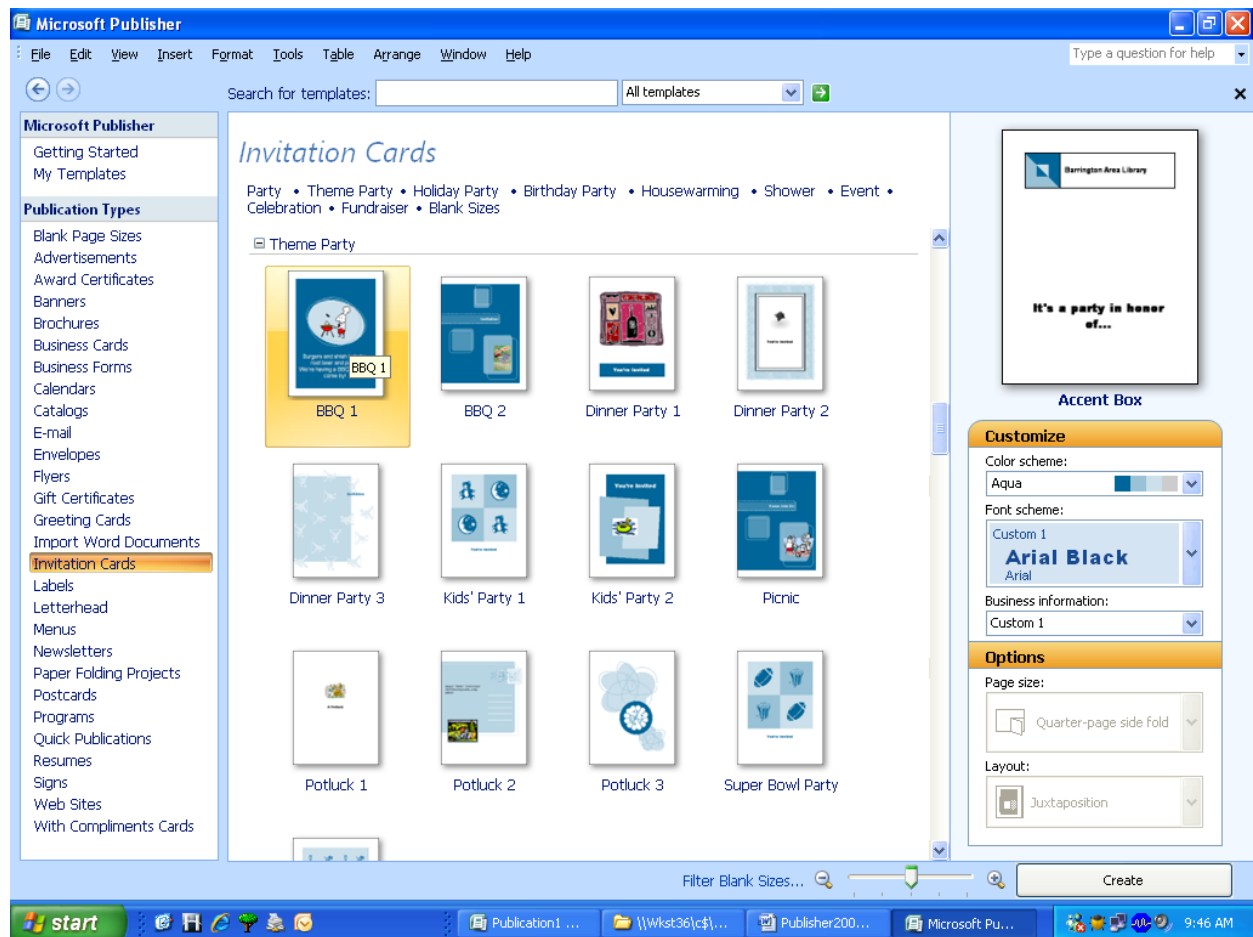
Microsoft Publisher

File Edit View Insert Format Tools Table Arrange Window Help

Type a question for help

Search for templates: All templates

Microsoft Publisher
Getting Started
My Templates

Publication Types
Blank Page Sizes
Advertisements
Award Certificates
Banners
Brochures
Business Cards
Business Forms
Calendars
Catalogs
E-mail
Envelopes
Flyers
Gift Certificates
Greeting Cards
Import Word Documents
Invitation Cards
Labels
Letterhead
Menus
Newsletters
Paper Folding Projects
Postcards
Programs
Quick Publications
Resumes
Signs
Web Sites
With Compliments Cards

Invitation Cards

Party • Theme Party • Holiday Party • Birthday Party • Housewarming • Shower • Event • Celebration • Fundraiser • Blank Sizes

⊟ Theme Party

BBQ 1
BBQ 1
BBQ 2
Dinner Party 1
Dinner Party 2
Dinner Party 3
Kids' Party 1
Kids' Party 2
Picnic
Potluck 1
Potluck 2
Potluck 3
Super Bowl Party

Barrington Area Library

It's a party in honor of...

Accent Box

Customize
Color scheme:
Aqua
Font scheme:
Custom 1
Arial Black
Arial
Business information:
Custom 1

Options
Page size:
Quarter-page side fold
Layout:
Juxtaposition

Filter Blank Sizes...

Create

start
Publication1 ...
\\Wkst36\c$\...
Publisher200...
Microsoft Pu...
9:46 AM